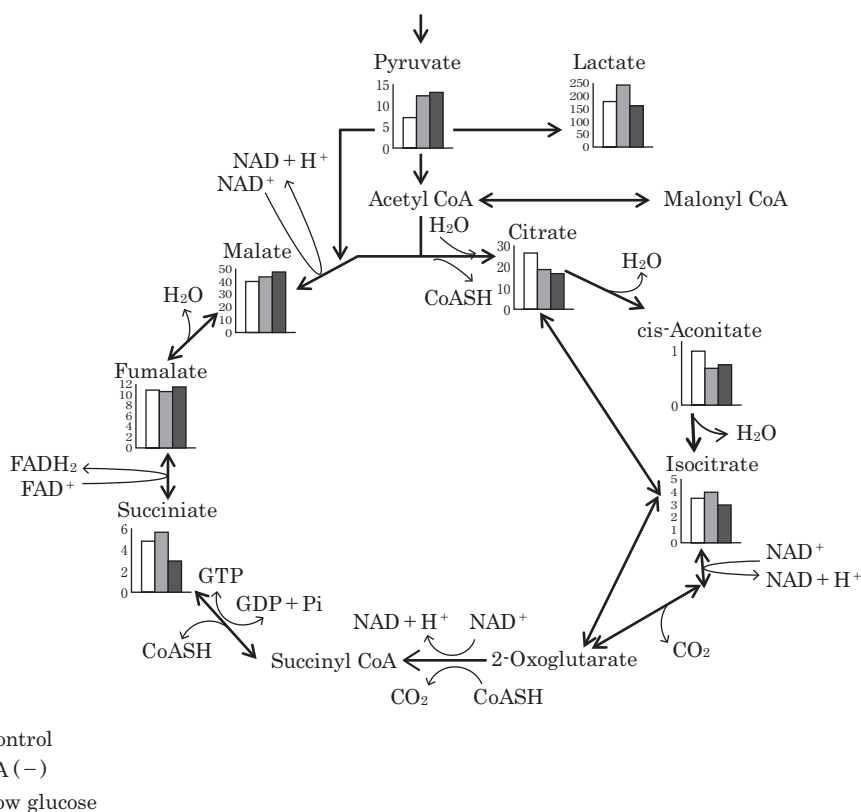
Pyruvate
15
10
5
0

Lactate
250
200
150
100
50
0

NAD + H$^+$
NAD$^+$

Acetyl CoA

Malonyl CoA

H$_2$O

Citrate
30
20
10
0

CoASH

H$_2$O

Malate
50
40
30
20
10
0

H$_2$O

cis-Aconitate
1
0

Fumalate
12
10
8
6
4
2
0

H$_2$O

FADH$_2$
FAD$^+$

Isocitrate
5
4
3
2
1
0

Succiniate
6
4
2
0

GTP
GDP + Pi

NAD$^+$
NAD + H$^+$

CoASH

NAD + H$^+$
NAD$^+$

Succinyl CoA
2-Oxoglutarate

CO$_2$

CO$_2$
CoASH

ontrol
A (−)
ow glucose